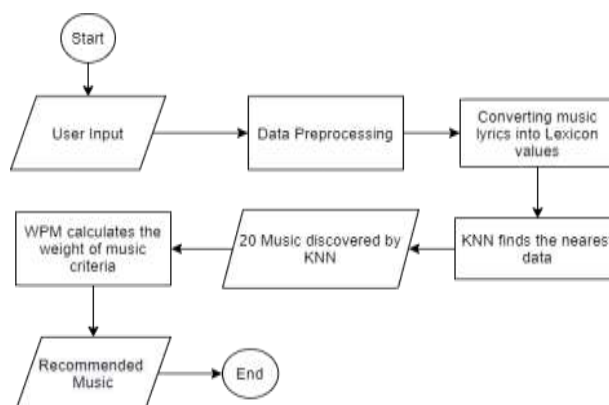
Start

User Input

Data Preprocessing

Converting music lyrics into Lexicon values

KNN finds the nearest data

20 Music discovered by KNN

WPM calculates the weight of music criteria

Recommended Music

End